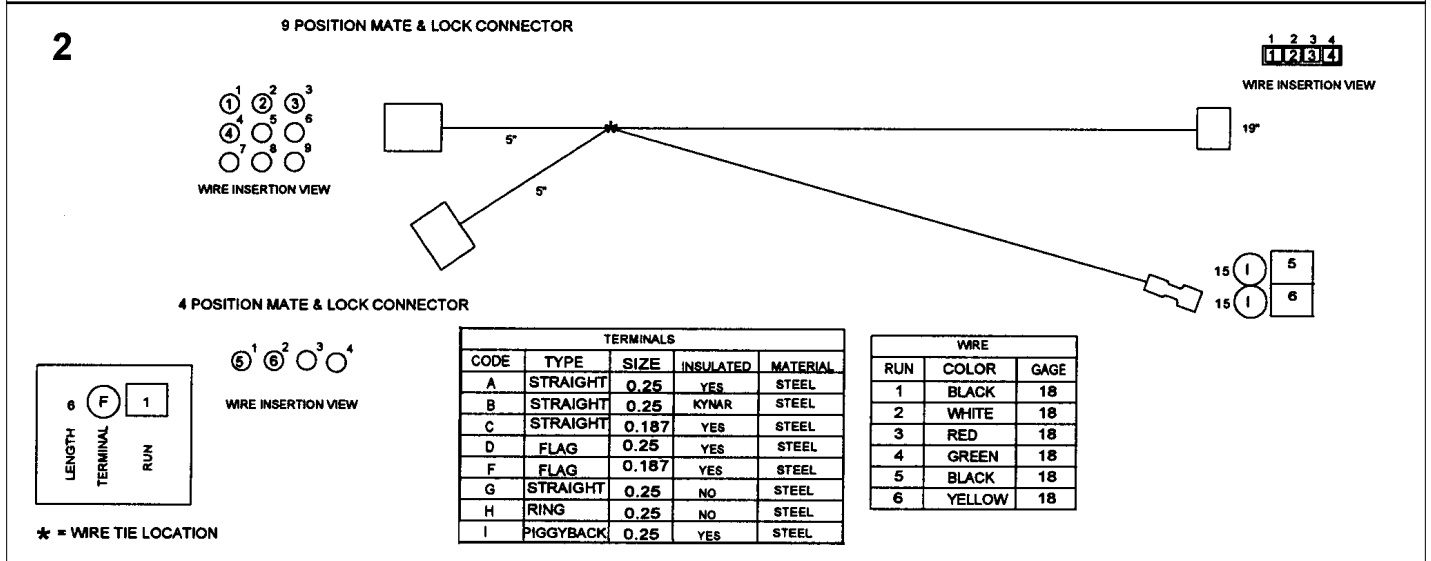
2

9 POSITION MATE & LOCK CONNECTOR

1 2 3
1 2 3
4 5 6
4
7 8 9

WIRE INSERTION VIEW

5"

5"

19"

1 2 3 4
1 2 3 4

WIRE INSERTION VIEW

15 I 5
15 I 6

4 POSITION MATE & LOCK CONNECTOR

5 1 6 2 3 4

WIRE INSERTION VIEW

6 F 1
LENGTH TERMINAL RUN

* = WIRE TIE LOCATION

| TERMINALS | | | | |
|---|---|---|---|---|
| CODE | TYPE | SIZE | INSULATED | MATERIAL |
| A | STRAIGHT | 0.25 | YES | STEEL |
| B | STRAIGHT | 0.25 | KYNAR | STEEL |
| C | STRAIGHT | 0.187 | YES | STEEL |
| D | FLAG | 0.25 | YES | STEEL |
| F | FLAG | 0.187 | YES | STEEL |
| G | STRAIGHT | 0.25 | NO | STEEL |
| H | RING | 0.25 | NO | STEEL |
| I | PIGGYBACK | 0.25 | YES | STEEL |

| WIRE | | |
|---|---|---|
| RUN | COLOR | GAGE |
| 1 | BLACK | 18 |
| 2 | WHITE | 18 |
| 3 | RED | 18 |
| 4 | GREEN | 18 |
| 5 | BLACK | 18 |
| 6 | YELLOW | 18 |